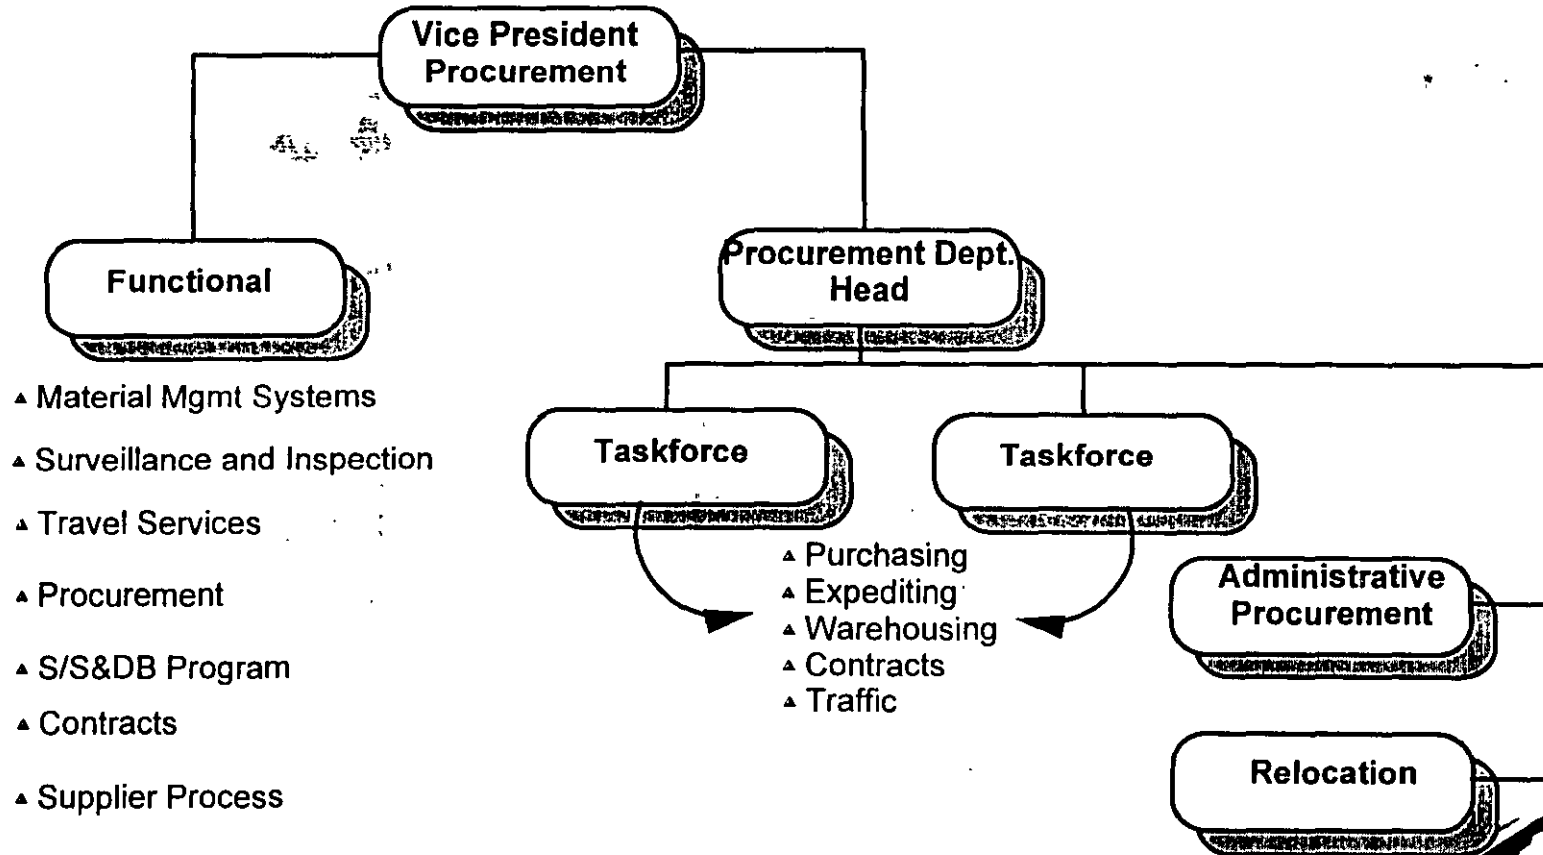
Vice President Procurement

Functional

▴ Material Mgmt Systems
▴ Surveillance and Inspection
▴ Travel Services
▴ Procurement
▴ S/S&DB Program
▴ Contracts
▴ Supplier Process

Procurement Dept. Head

Taskforce

Taskforce

▴ Purchasing
▴ Expediting
▴ Warehousing
▴ Contracts
▴ Traffic

Administrative Procurement

Relocation